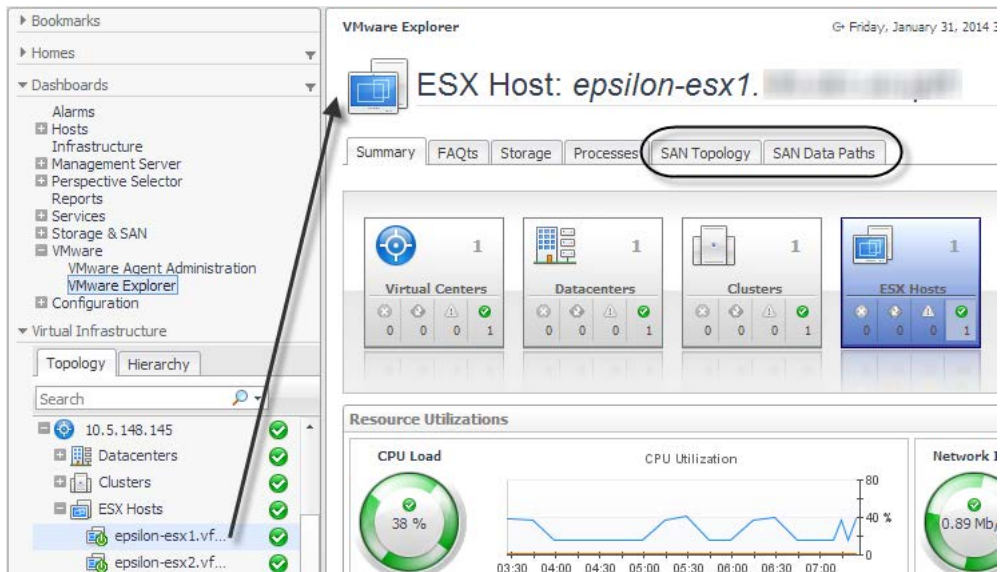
▸ Bookmarks
▸ Homes
▾ Dashboards
Alarms
Hosts
Infrastructure
Management Server
Perspective Selector
Reports
Services
Storage & SAN
VMware
VMware Agent Administration
VMware Explorer
Configuration
▾ Virtual Infrastructure
Topology | Hierarchy
Search
10.5.148.145
Datacenters
Clusters
ESX Hosts
epsilon-esx1.vf...
epsilon-esx2.vf...

VMware Explorer
Friday, January 31, 2014 3
ESX Host: epsilon-esx1.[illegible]
Summary | FAQts | Storage | Processes | SAN Topology | SAN Data Paths

| Virtual Centers | | | | 1 |
|---|---|---|---|---|
| 0 | 0 | 0 | 1 | |

| Datacenters | | | | 1 |
|---|---|---|---|---|
| 0 | 0 | 0 | 1 | |

| Clusters | | | | 1 |
|---|---|---|---|---|
| 0 | 0 | 0 | 1 | |

| ESX Hosts | | | | 1 |
|---|---|---|---|---|
| 0 | 0 | 0 | 1 | |

Resource Utilizations
CPU Load
38 %
CPU Utilization
80
40 %
0
03:30 04:00 04:30 05:00 05:30 06:00 06:30 07:00
Network I
0.89 Mb/